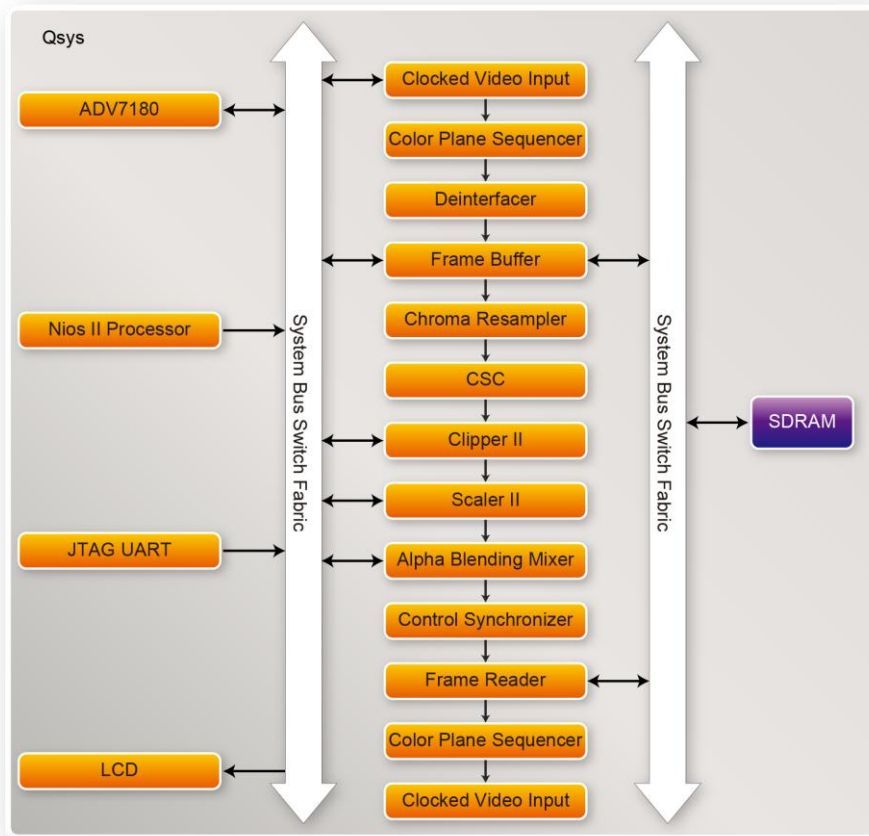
Qsys

ADV7180

Nios II Processor

JTAG UART

LCD

System Bus Switch Fabric

Clocked Video Input

Color Plane Sequencer

Deinterfacer

Frame Buffer

Chroma Resampler

CSC

Clipper II

Scaler II

Alpha Blending Mixer

Control Synchronizer

Frame Reader

Color Plane Sequencer

Clocked Video Input

System Bus Switch Fabric

SDRAM